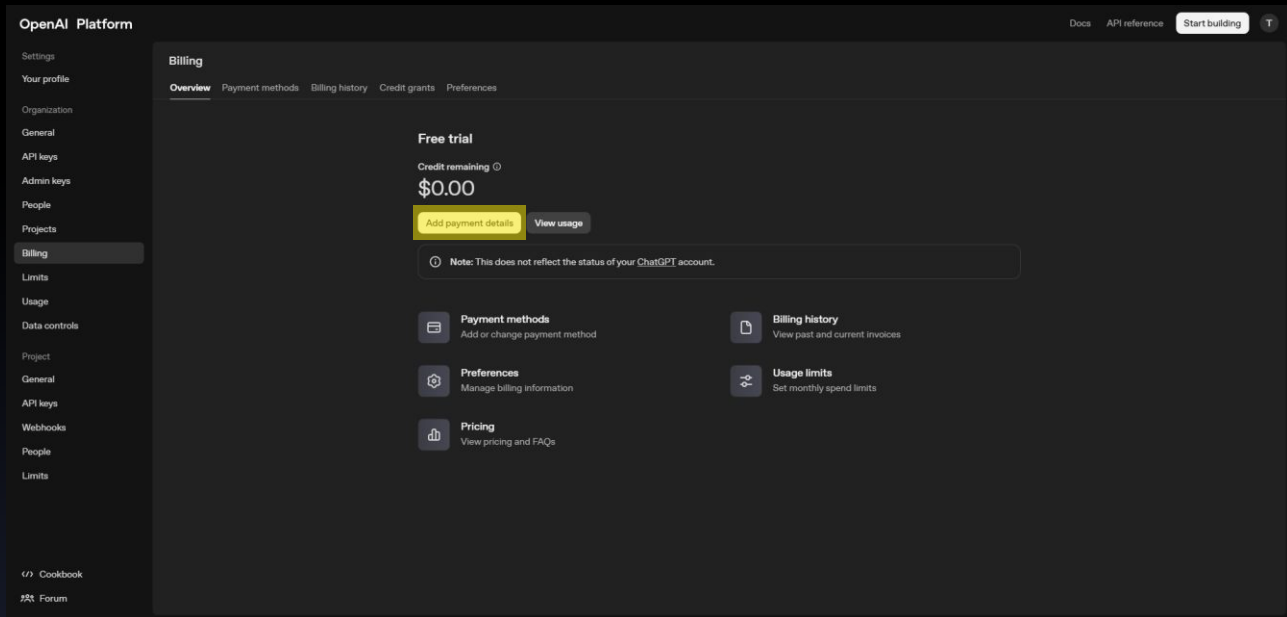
OpenAI Platform

Docs API reference Start building T

Settings
Your profile

Organization
General
API keys
Admin keys
People
Projects
Billing
Limits
Usage
Data controls

Project
General
API keys
Webhooks
People
Limits

Cookbook
Forum

Billing

Overview Payment methods Billing history Credit grants Preferences

Free trial

Credit remaining

$0.00

Add payment details View usage

Note: This does not reflect the status of your ChatGPT account.

Payment methods
Add or change payment method

Billing history
View past and current invoices

Preferences
Manage billing information

Usage limits
Set monthly spend limits

Pricing
View pricing and FAQs